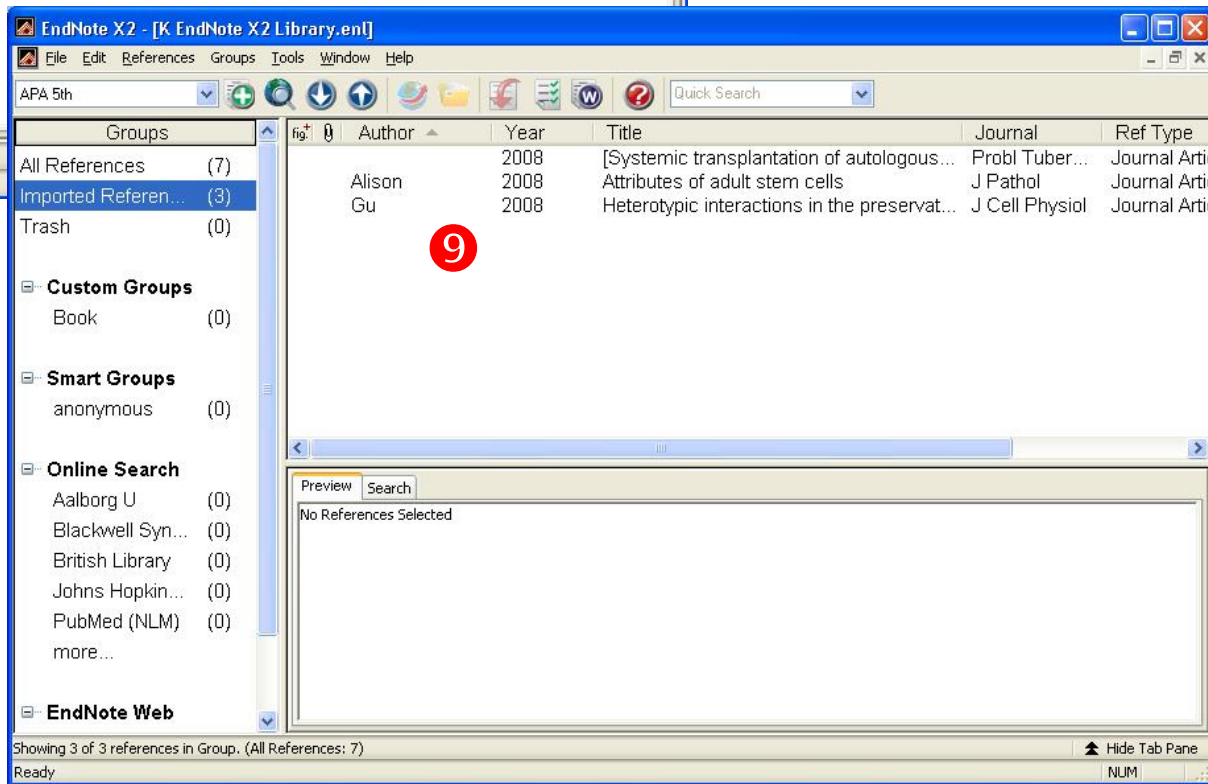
EndNote X2 - [K EndNote X2 Library.enl]

File Edit References Groups Tools Window Help

APA 5th

Quick Search

Groups

All References (7)
Imported Referen... (3)
Trash (0)

Custom Groups
Book (0)

Smart Groups
anonymous (0)

Online Search
Aalborg U (0)
Blackwell Syn... (0)
British Library (0)
Johns Hopkin... (0)
PubMed (NLM) (0)
more...

EndNote Web

| fig. | | Author | Year | Title | Journal | Ref Type |
|---|---|---|---|---|---|---|
| | | | 2008 | [Systemic transplantation of autologous... | Probl Tuber... | Journal Arti |
| | | Alison | 2008 | Attributes of adult stem cells | J Pathol | Journal Arti |
| | | Gu | 2008 | Heterotypic interactions in the preservat... | J Cell Physiol | Journal Arti |

9

Preview Search

No References Selected

Showing 3 of 3 references in Group. (All References: 7)

Hide Tab Pane

Ready

NUM